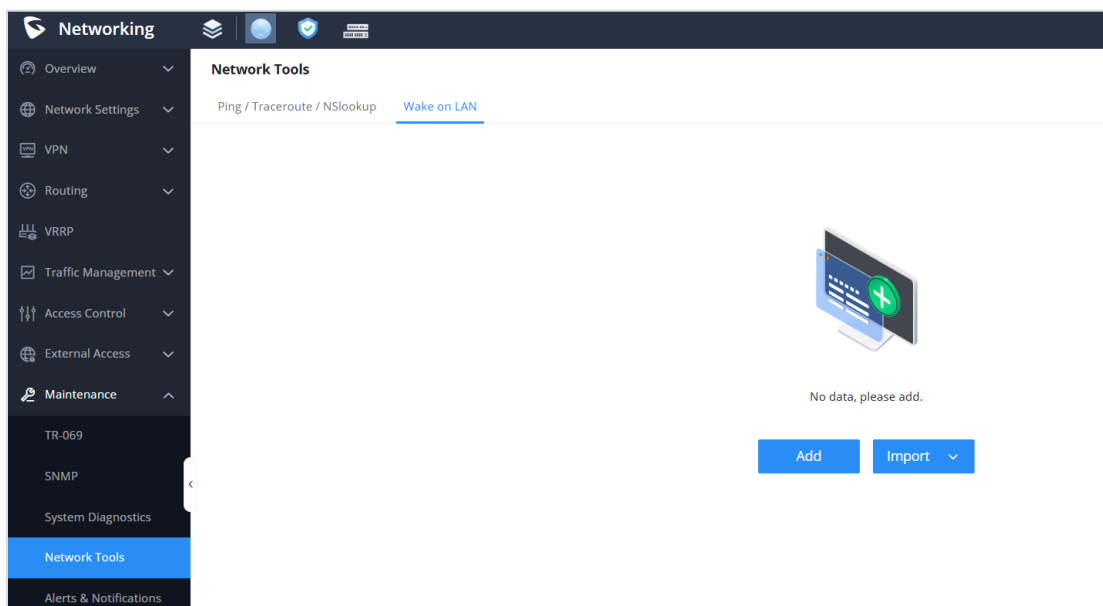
Networking

Overview
Network Settings
VPN
Routing
VRRP
Traffic Management
Access Control
External Access
Maintenance
TR-069
SNMP
System Diagnostics
Network Tools
Alerts & Notifications

Network Tools

Ping / Traceroute / NSlookup
Wake on LAN

No data, please add.

Add
Import